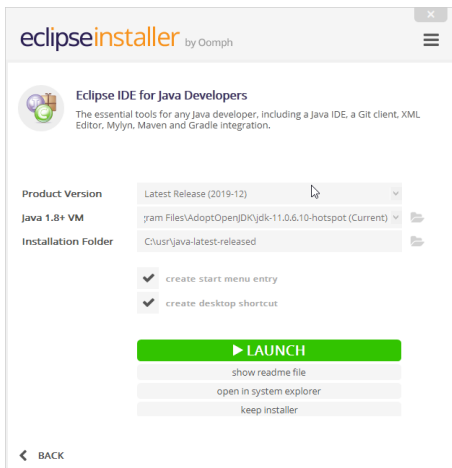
eclipseinstaller by Oomph

Eclipse IDE for Java Developers

The essential tools for any Java developer, including a Java IDE, a Git client, XML Editor, Mylyn, Maven and Gradle integration.

Product Version Latest Release (2019-12)

Java 1.8+ VM :ram Files\AdoptOpenJDK\jdk-11.0.6.10-hotspot (Current)

Installation Folder C:\usr\java-latest-released

create start menu entry

create desktop shortcut

LAUNCH

show readme file

open in system explorer

keep installer

BACK